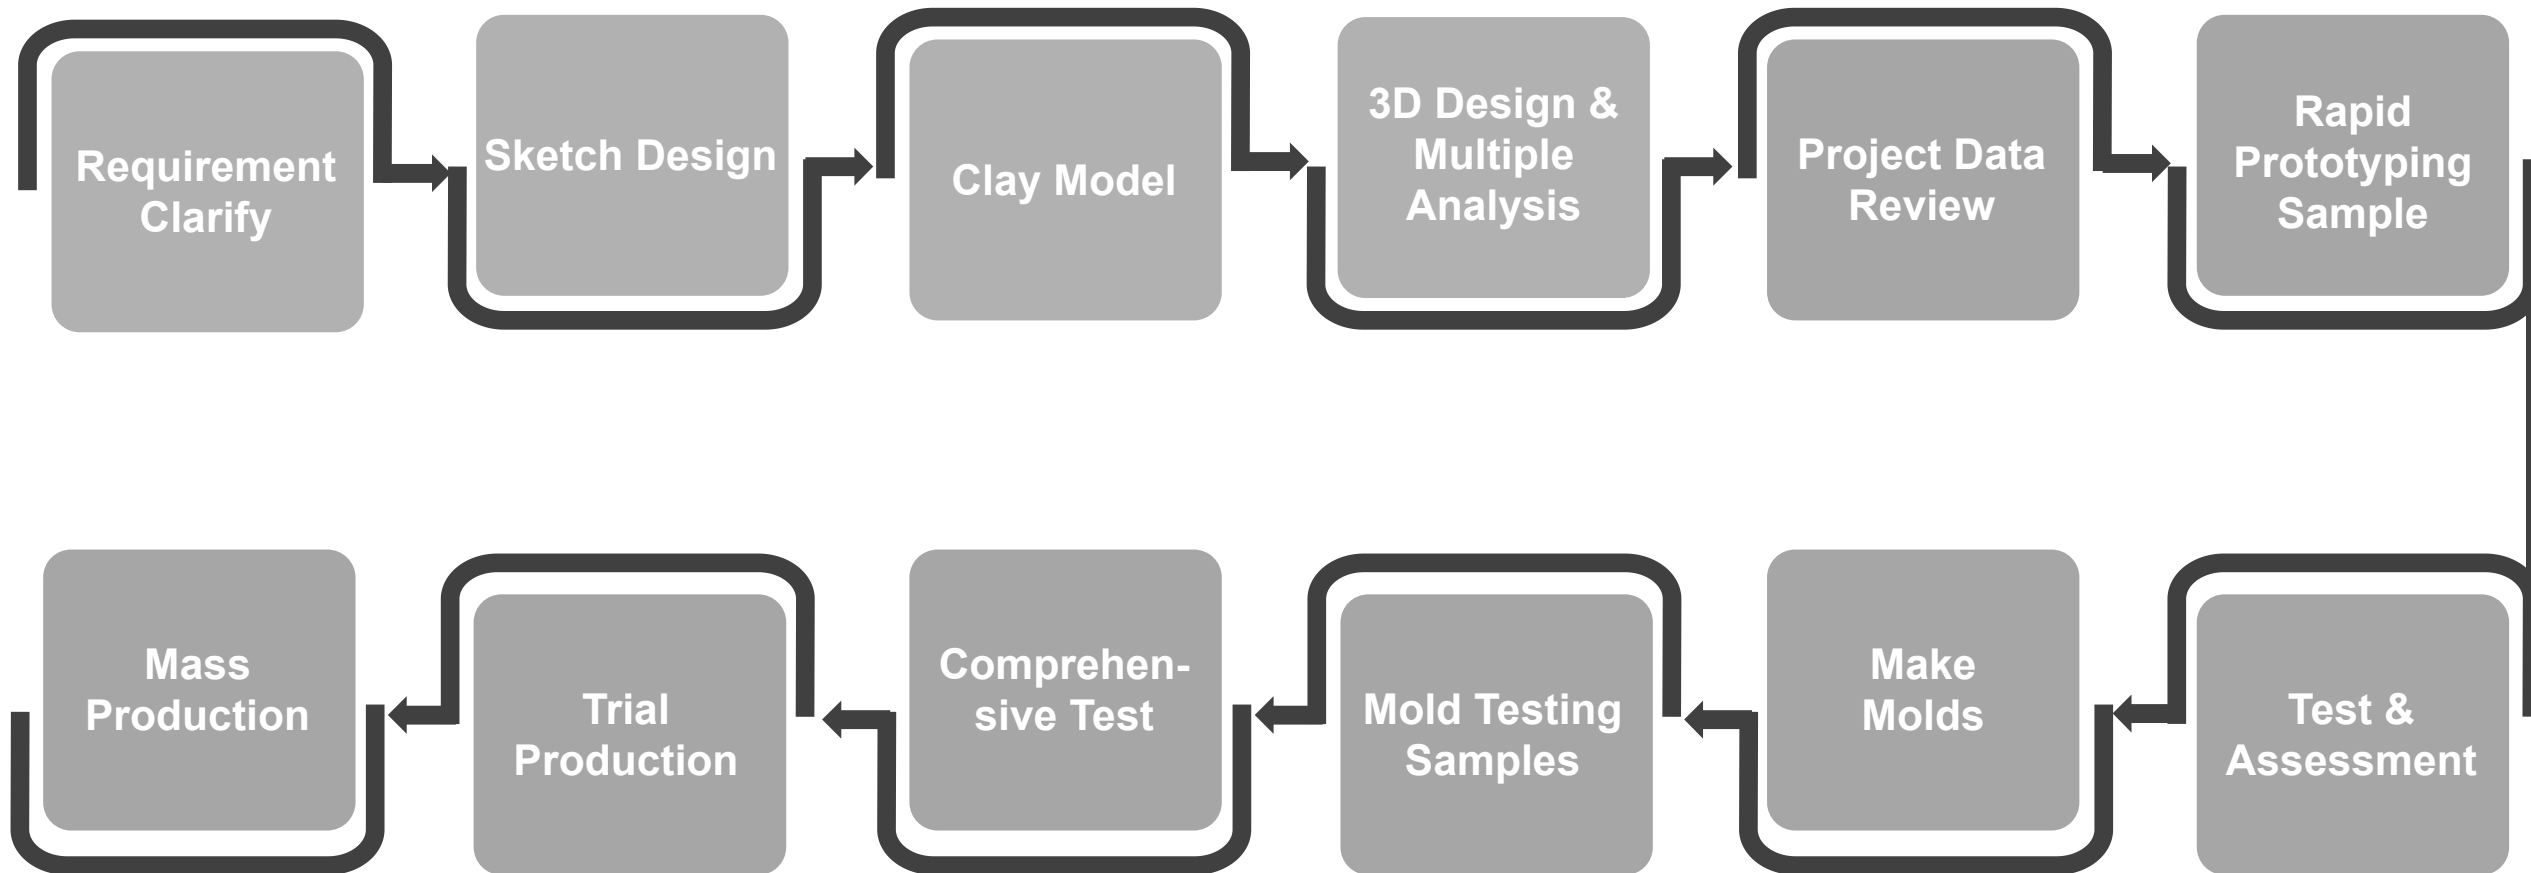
Requirement Clarify

Sketch Design

Clay Model

3D Design & Multiple Analysis

Project Data Review

Rapid Prototyping Sample

Test & Assessment

Make Molds

Mold Testing Samples

Comprehen-sive Test

Trial Production

Mass Production